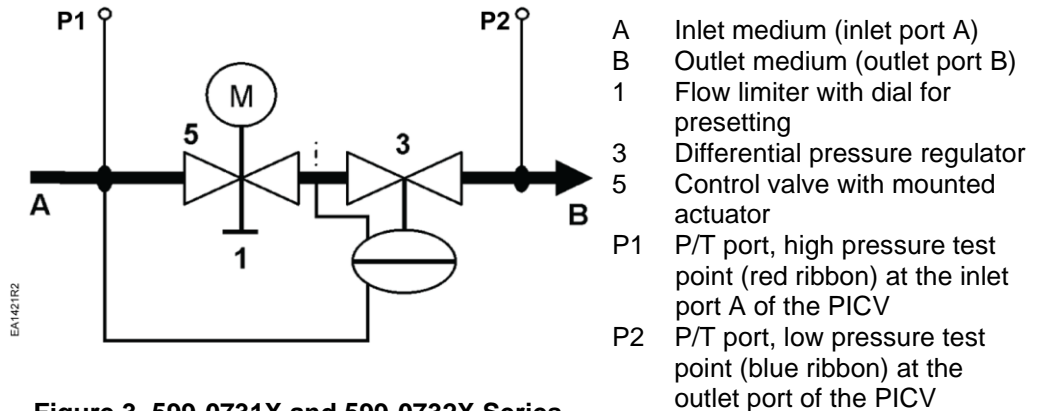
P1

P2

M

5

3

A

B

1

EA1421R2

Figure 3. 599-0731X and 599-0732X Series

A Inlet medium (inlet port A)
B Outlet medium (outlet port B)
1 Flow limiter with dial for presetting
3 Differential pressure regulator
5 Control valve with mounted actuator
P1 P/T port, high pressure test point (red ribbon) at the inlet port A of the PICV
P2 P/T port, low pressure test point (blue ribbon) at the outlet port of the PICV